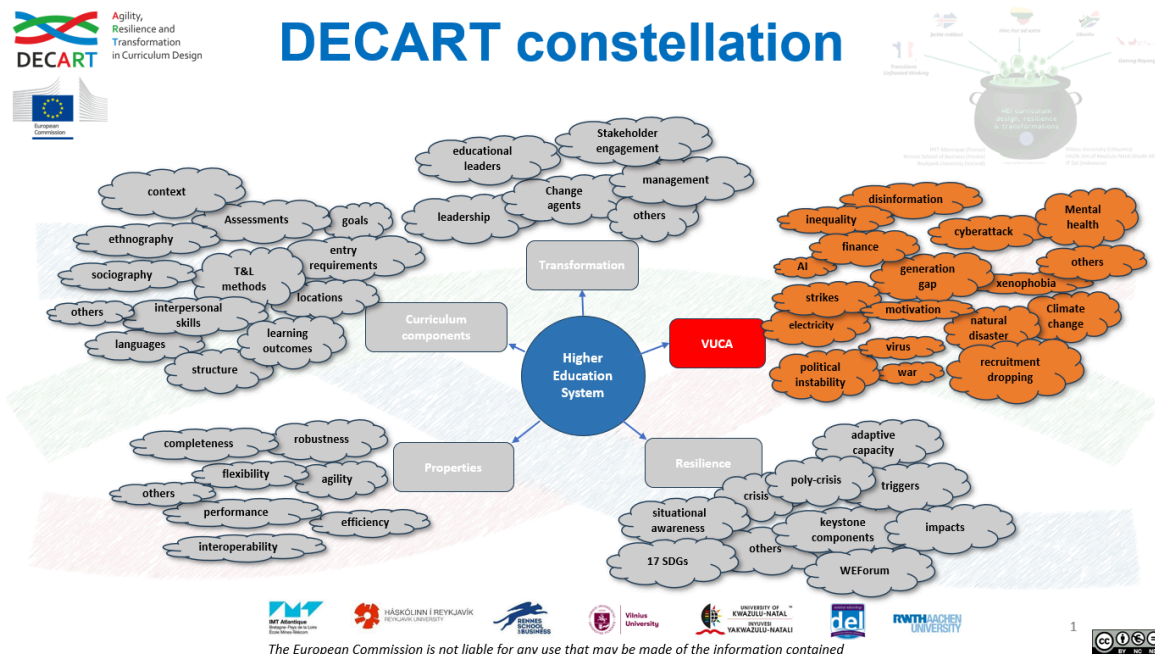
DECART
Agility, Resilience and Transformation in Curriculum Design

European Commission

DECART constellation

educational leaders
Stakeholder engagement
management
Change agents
leadership
others
Transformation

context
Assessments
goals
ethnography
entry requirements
sociography
T&L methods
locations
others
interpersonal skills
learning outcomes
languages
structure
Curriculum components

disinformation
inequality
Mental health
cyberattack
finance
AI
generation gap
xenophobia
others
strikes
motivation
electricity
natural disaster
Climate change
VUCA
virus
political instability
war
recruitment dropping

Higher Education System

completeness
robustness
flexibility
agility
others
performance
efficiency
interoperability
Properties

Resilience
adaptive capacity
poly-crisis
triggers
crisis
situational awareness
keystone components
impacts
others
17 SDGs
WEForum

IMT Atlantique
HÁSKÓLINN Í REYKJAVÍK REYKJAVIK UNIVERSITY
RENNES SCHOOL OF BUSINESS
Vilnius University
UNIVERSITY OF KWAZULU-NATAL INYUVESI YAKWAZULU-NATALI
del
RWTH AACHEN UNIVERSITY

1

The European Commission is not liable for any use that may be made of the information contained